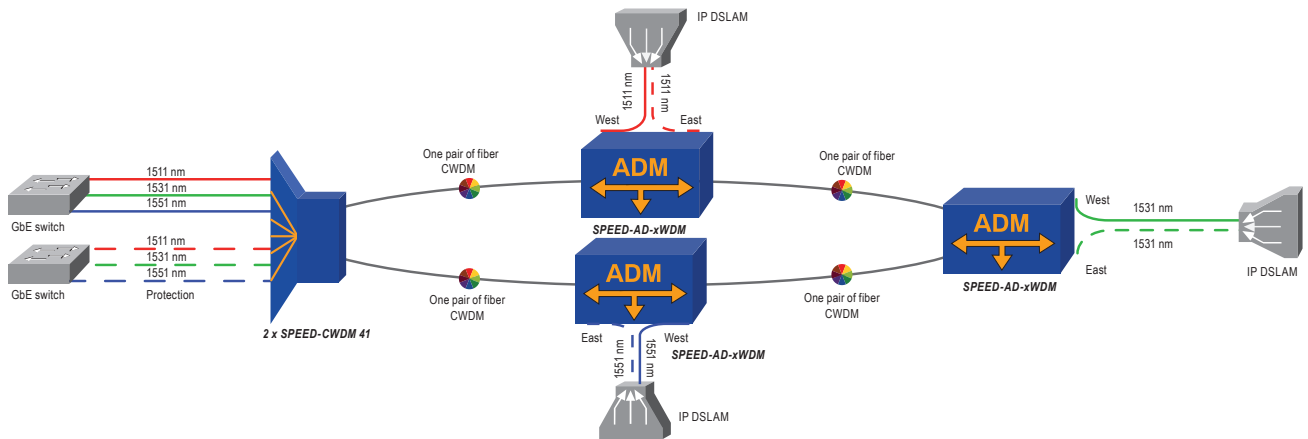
IP DSLAM

1511 nm
1511 nm

West
East

One pair of fiber
CWDM

ADM

SPEED-AD-xWDM

One pair of fiber
CWDM

1511 nm
1531 nm
1551 nm

GbE switch

1511 nm
1531 nm
1551 nm

GbE switch

Protection

2 x SPEED-CWDM 41

One pair of fiber
CWDM

ADM

East
West

1551 nm
1551 nm

SPEED-AD-xWDM

IP DSLAM

One pair of fiber
CWDM

ADM

SPEED-AD-xWDM

West
1531 nm
1531 nm
East

IP DSLAM